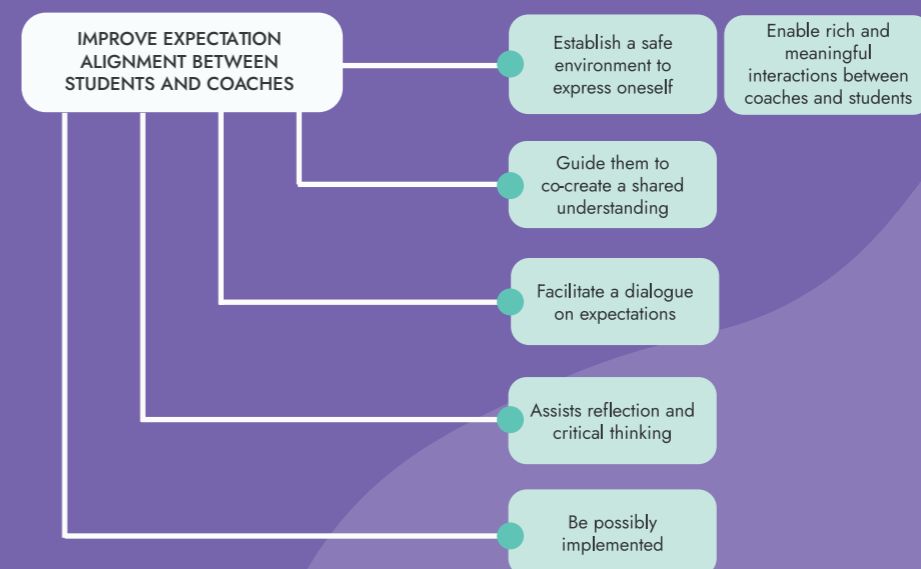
IMPROVE EXPECTATION ALIGNMENT BETWEEN STUDENTS AND COACHES

Establish a safe environment to express oneself

Enable rich and meaningful interactions between coaches and students

Guide them to co-create a shared understanding

Facilitate a dialogue on expectations

Assists reflection and critical thinking

Be possibly implemented